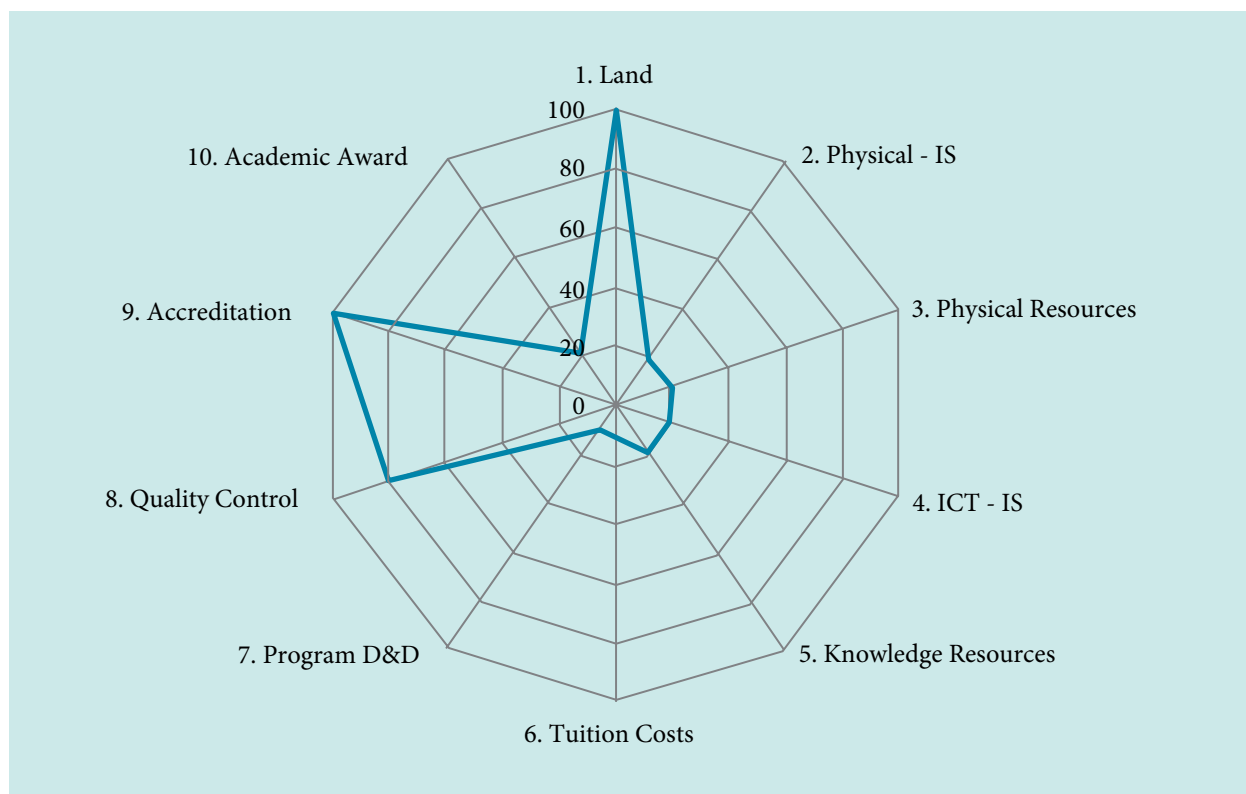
1. Land

100

80

60

40

20

0

2. Physical - IS

3. Physical Resources

4. ICT - IS

5. Knowledge Resources

6. Tuition Costs

7. Program D&D

8. Quality Control

9. Accreditation

10. Academic Award